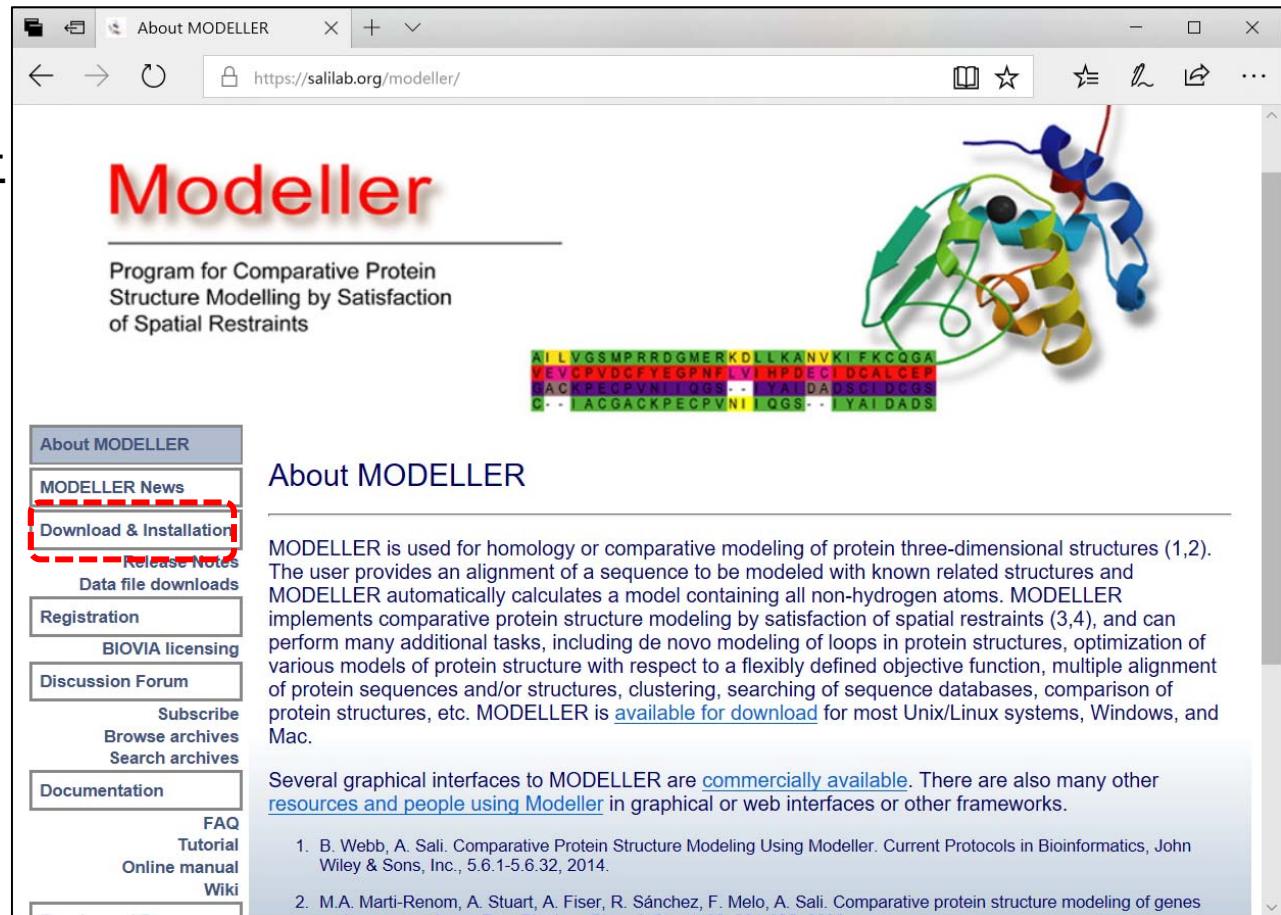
About MODELLER

https://salilab.org/modeller/

Modeller

Program for Comparative Protein Structure Modelling by Satisfaction of Spatial Restraints

AILVGSMPRRDGMERKDLLKANVKIFKCQGA
VEVCPVDCFYEGPNFLVIHPDECIDCALCEP
GACKPECPVNIIQGS--IYAIDADSCIDCGS
C--IACGACKPECPVNIIQGS--IYAIDADS

About MODELLER
MODELLER News
Download & Installation
Release Notes
Data file downloads
Registration
BIOVIA licensing
Discussion Forum
Subscribe
Browse archives
Search archives
Documentation
FAQ
Tutorial
Online manual
Wiki

About MODELLER

MODELLER is used for homology or comparative modeling of protein three-dimensional structures (1,2). The user provides an alignment of a sequence to be modeled with known related structures and MODELLER automatically calculates a model containing all non-hydrogen atoms. MODELLER implements comparative protein structure modeling by satisfaction of spatial restraints (3,4), and can perform many additional tasks, including de novo modeling of loops in protein structures, optimization of various models of protein structure with respect to a flexibly defined objective function, multiple alignment of protein sequences and/or structures, clustering, searching of sequence databases, comparison of protein structures, etc. MODELLER is available for download for most Unix/Linux systems, Windows, and Mac.

Several graphical interfaces to MODELLER are commercially available. There are also many other resources and people using Modeller in graphical or web interfaces or other frameworks.

1. B. Webb, A. Sali. Comparative Protein Structure Modeling Using Modeller. Current Protocols in Bioinformatics, John Wiley & Sons, Inc., 5.6.1-5.6.32, 2014.

2. M.A. Marti-Renom, A. Stuart, A. Fiser, R. Sánchez, F. Melo, A. Sali. Comparative protein structure modeling of genes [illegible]